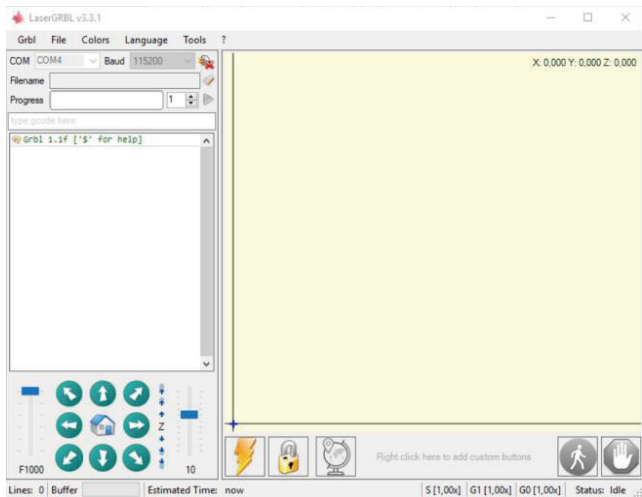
LaserGRBL v3.3.1

Grbl File Colors Language Tools ?

COM COM4 Baud 115200

Filename

Progress 1

type gcode here

Grbl 1.1f ['$' for help]

X: 0,000 Y: 0,000 Z: 0,000

Z

F1000

10

Right click here to add custom buttons

Lines: 0 Buffer Estimated Time: now S [1,00x] G1 [1,00x] G0 [1,00x] Status: Idle